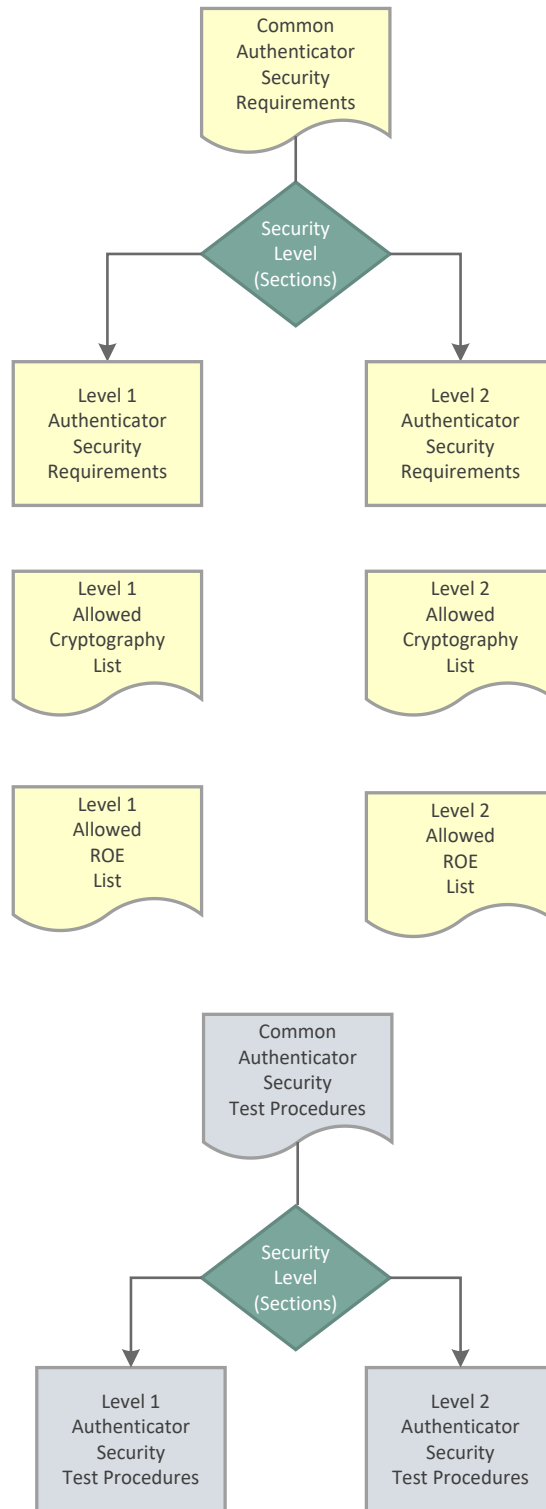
Common Authenticator Security Requirements

Security Level (Sections)

Level 1 Authenticator Security Requirements

Level 2 Authenticator Security Requirements

Level 1 Allowed Cryptography List

Level 2 Allowed Cryptography List

Level 1 Allowed ROE List

Level 2 Allowed ROE List

Common Authenticator Security Test Procedures

Security Level (Sections)

Level 1 Authenticator Security Test Procedures

Level 2 Authenticator Security Test Procedures